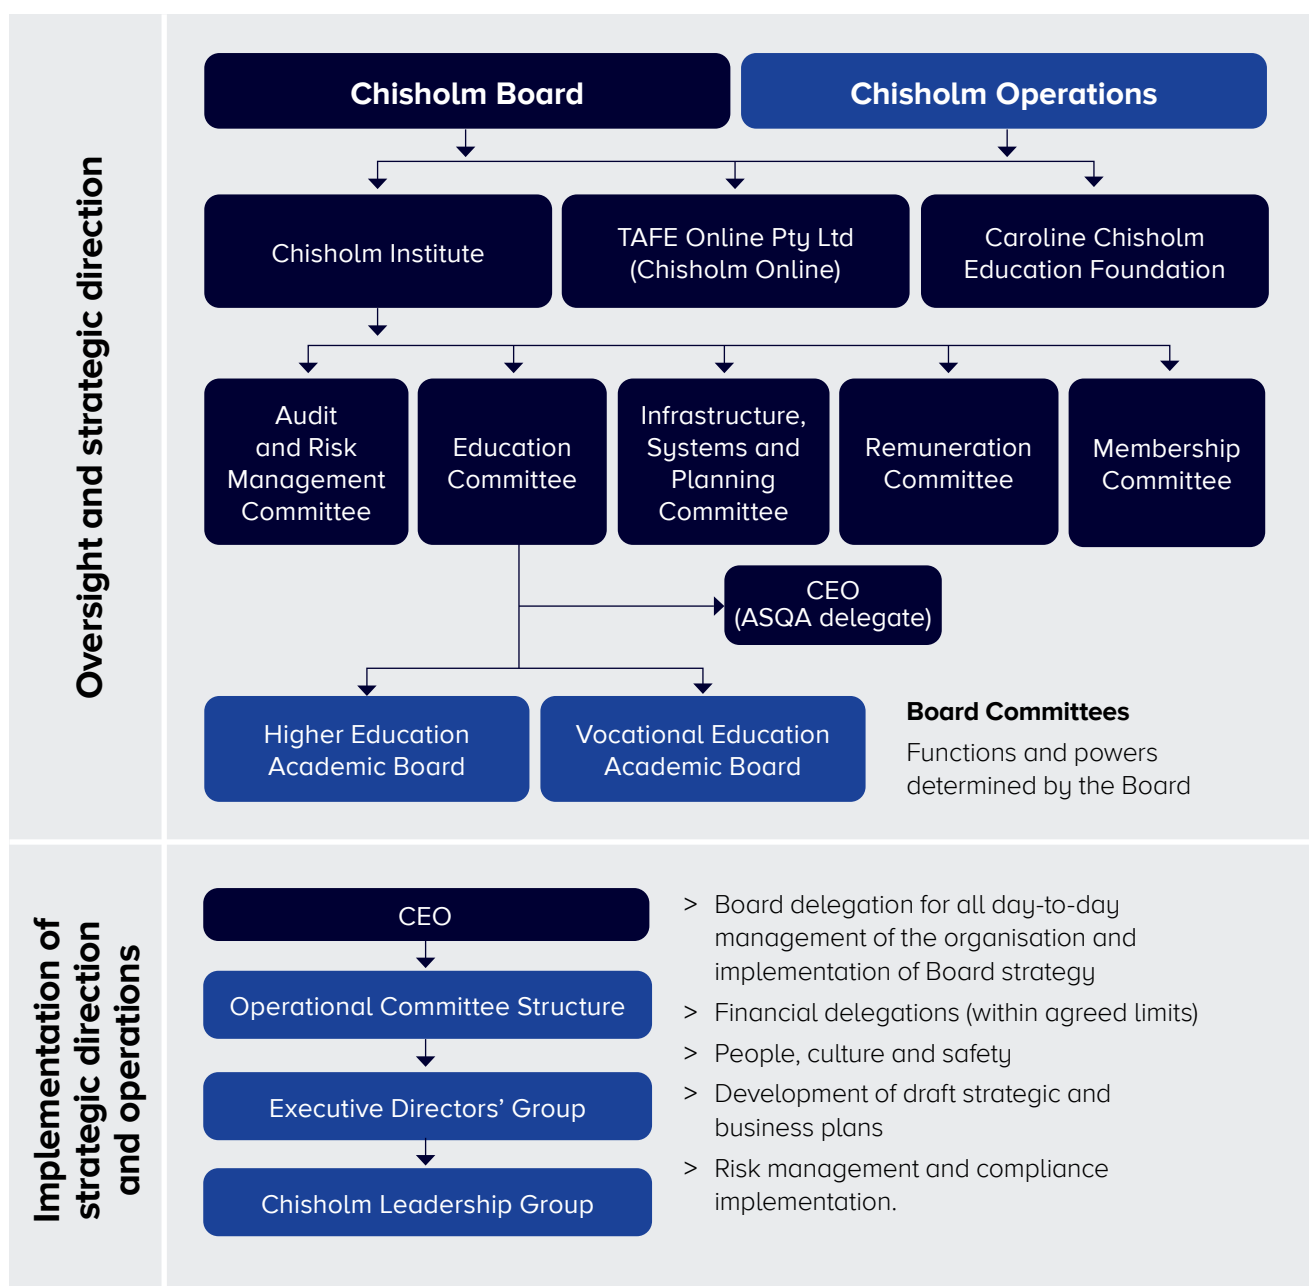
Oversight and strategic direction

Chisholm Board

Chisholm Operations

Chisholm Institute

TAFE Online Pty Ltd (Chisholm Online)

Caroline Chisholm Education Foundation

Audit and Risk Management Committee

Education Committee

Infrastructure, Systems and Planning Committee

Remuneration Committee

Membership Committee

CEO (ASQA delegate)

Higher Education Academic Board

Vocational Education Academic Board

**Board Committees**

Functions and powers determined by the Board

Implementation of strategic direction and operations

CEO

Operational Committee Structure

Executive Directors' Group

Chisholm Leadership Group

> Board delegation for all day-to-day management of the organisation and implementation of Board strategy

> Financial delegations (within agreed limits)

> People, culture and safety

> Development of draft strategic and business plans

> Risk management and compliance implementation.